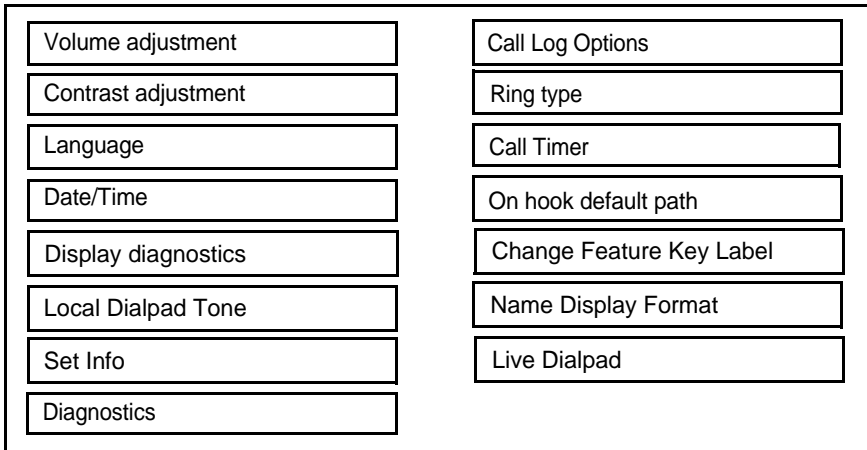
Volume adjustment

Contrast adjustment

Language

Date/Time

Display diagnostics

Local Dialpad Tone

Set Info

Diagnostics

Call Log Options

Ring type

Call Timer

On hook default path

Change Feature Key Label

Name Display Format

Live Dialpad